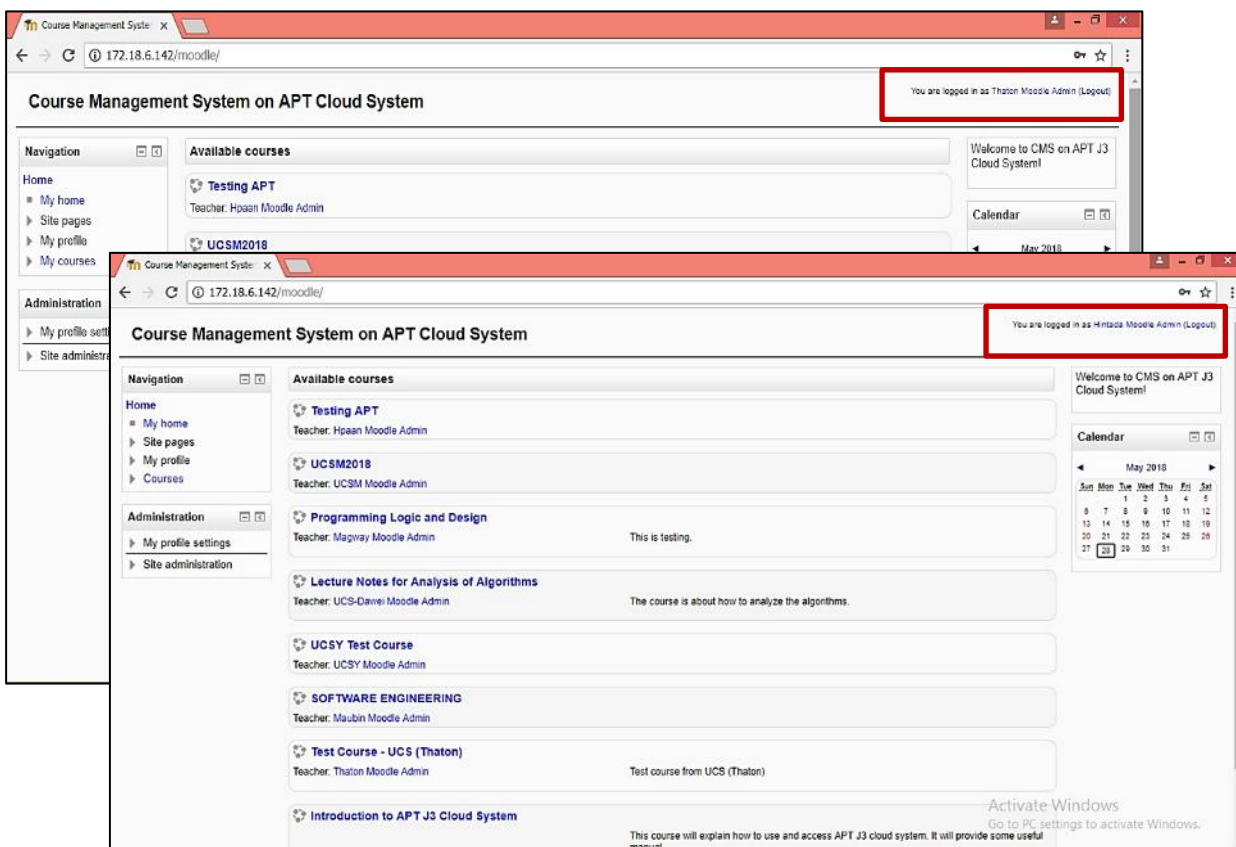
Course Management Syste ×

172.18.6.142/moodle/

Course Management System on APT Cloud System

You are logged in as Thaton Moodle Admin (Logout)

Navigation

Home
My home
Site pages
My profile
My courses

Administration

My profile setti
Site administra

Available courses

Testing APT
Teacher: Hpaan Moodle Admin

UCSM2018

Welcome to CMS on APT J3 Cloud System!

Calendar

May 2018

Course Management Syste ×

172.18.6.142/moodle/

Course Management System on APT Cloud System

You are logged in as Hintada Moodle Admin (Logout)

Navigation

Home
My home
Site pages
My profile
Courses

Administration

My profile settings
Site administration

Available courses

Testing APT
Teacher: Hpaan Moodle Admin

UCSM2018
Teacher: UCSM Moodle Admin

Programming Logic and Design
Teacher: Magway Moodle Admin
This is testing.

Lecture Notes for Analysis of Algorithms
Teacher: UCS-Dawei Moodle Admin
The course is about how to analyze the algorithms.

UCSY Test Course
Teacher: UCSY Moodle Admin

SOFTWARE ENGINEERING
Teacher: Maubin Moodle Admin

Test Course - UCS (Thaton)
Teacher: Thaton Moodle Admin
Test course from UCS (Thaton)

Introduction to APT J3 Cloud System
This course will explain how to use and access APT J3 cloud system. It will provide some useful manual

Welcome to CMS on APT J3 Cloud System!

Calendar

May 2018

| Sun | Mon | Tue | Wed | Thu | Fri | Sat |
|---|---|---|---|---|---|---|
| | | 1 | 2 | 3 | 4 | 5 |
| 6 | 7 | 8 | 9 | 10 | 11 | 12 |
| 13 | 14 | 15 | 16 | 17 | 18 | 19 |
| 20 | 21 | 22 | 23 | 24 | 25 | 26 |
| 27 | 28 | 29 | 30 | 31 | | |

Activate Windows
Go to PC settings to activate Windows.